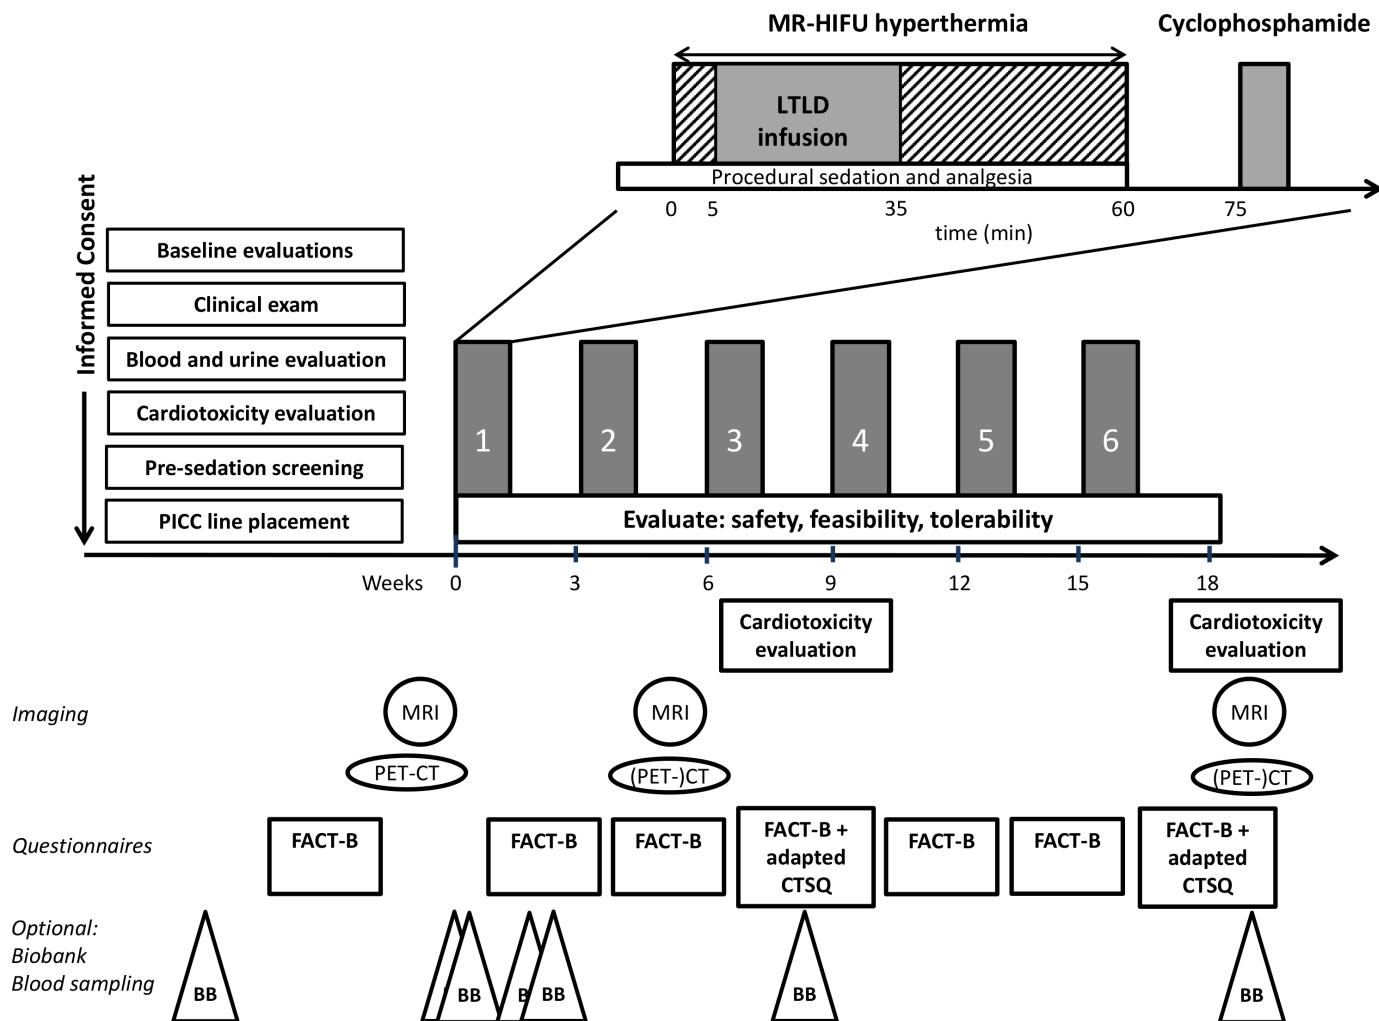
MR-HIFU hyperthermia

Cyclophosphamide

LTLD infusion

Procedural sedation and analgesia

0 5 35 60 75

time (min)

Informed Consent

Baseline evaluations

Clinical exam

Blood and urine evaluation

Cardiotoxicity evaluation

Pre-sedation screening

PICC line placement

1 2 3 4 5 6

Evaluate: safety, feasibility, tolerability

Weeks 0 3 6 9 12 15 18

Cardiotoxicity evaluation

Cardiotoxicity evaluation

Imaging

MRI

PET-CT

MRI

(PET-)CT

MRI

(PET-)CT

Questionnaires

FACT-B

FACT-B

FACT-B

FACT-B + adapted CTSQ

FACT-B

FACT-B

FACT-B + adapted CTSQ

Optional: Biobank Blood sampling

BB

BB

B BB

BB

BB